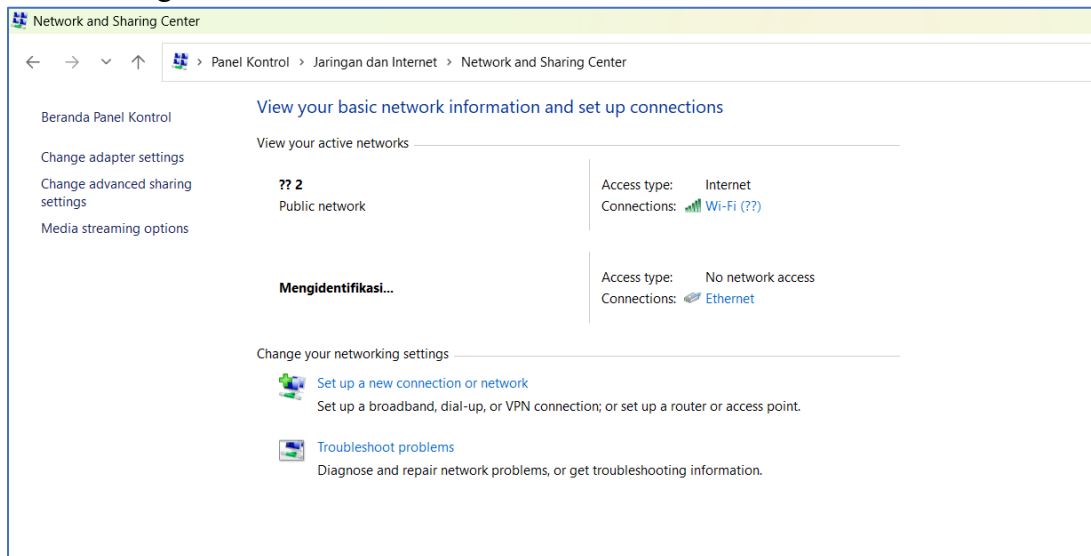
Network and Sharing Center

Panel Kontrol > Jaringan dan Internet > Network and Sharing Center

Beranda Panel Kontrol

Change adapter settings

Change advanced sharing settings

Media streaming options

View your basic network information and set up connections

View your active networks

?? 2
Public network

Access type: Internet
Connections: Wi-Fi (??)

Mengidentifikasi...

Access type: No network access
Connections: Ethernet

Change your networking settings

Set up a new connection or network
Set up a broadband, dial-up, or VPN connection; or set up a router or access point.

Troubleshoot problems
Diagnose and repair network problems, or get troubleshooting information.